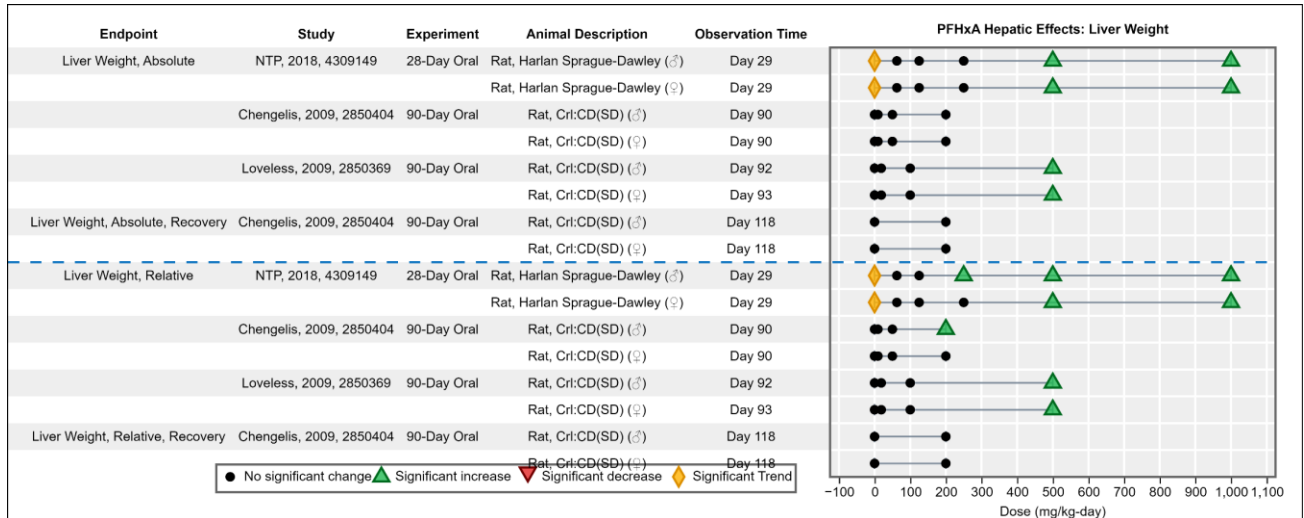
| Endpoint | Study | Experiment | Animal Description | Observation Time |
|---|---|---|---|---|
| Liver Weight, Absolute | NTP, 2018, 4309149 | 28-Day Oral | Rat, Harlan Sprague-Dawley (♂) | Day 29 |
| | | | Rat, Harlan Sprague-Dawley (♀) | Day 29 |
| | Chengelis, 2009, 2850404 | 90-Day Oral | Rat, Crl:CD(SD) (♂) | Day 90 |
| | | | Rat, Crl:CD(SD) (♀) | Day 90 |
| | Loveless, 2009, 2850369 | 90-Day Oral | Rat, Crl:CD(SD) (♂) | Day 92 |
| | | | Rat, Crl:CD(SD) (♀) | Day 93 |
| Liver Weight, Absolute, Recovery | Chengelis, 2009, 2850404 | 90-Day Oral | Rat, Crl:CD(SD) (♂) | Day 118 |
| | | | Rat, Crl:CD(SD) (♀) | Day 118 |
| Liver Weight, Relative | NTP, 2018, 4309149 | 28-Day Oral | Rat, Harlan Sprague-Dawley (♂) | Day 29 |
| | | | Rat, Harlan Sprague-Dawley (♀) | Day 29 |
| | Chengelis, 2009, 2850404 | 90-Day Oral | Rat, Crl:CD(SD) (♂) | Day 90 |
| | | | Rat, Crl:CD(SD) (♀) | Day 90 |
| | Loveless, 2009, 2850369 | 90-Day Oral | Rat, Crl:CD(SD) (♂) | Day 92 |
| | | | Rat, Crl:CD(SD) (♀) | Day 93 |
| Liver Weight, Relative, Recovery | Chengelis, 2009, 2850404 | 90-Day Oral | Rat, Crl:CD(SD) (♂) | Day 118 |
| | | | Rat, Crl:CD(SD) (♀) | Day 118 |

PFHxA Hepatic Effects: Liver Weight

No significant change Significant increase Significant decrease Significant Trend

−100 0 100 200 300 400 500 600 700 800 900 1,000 1,100

Dose (mg/kg-day)